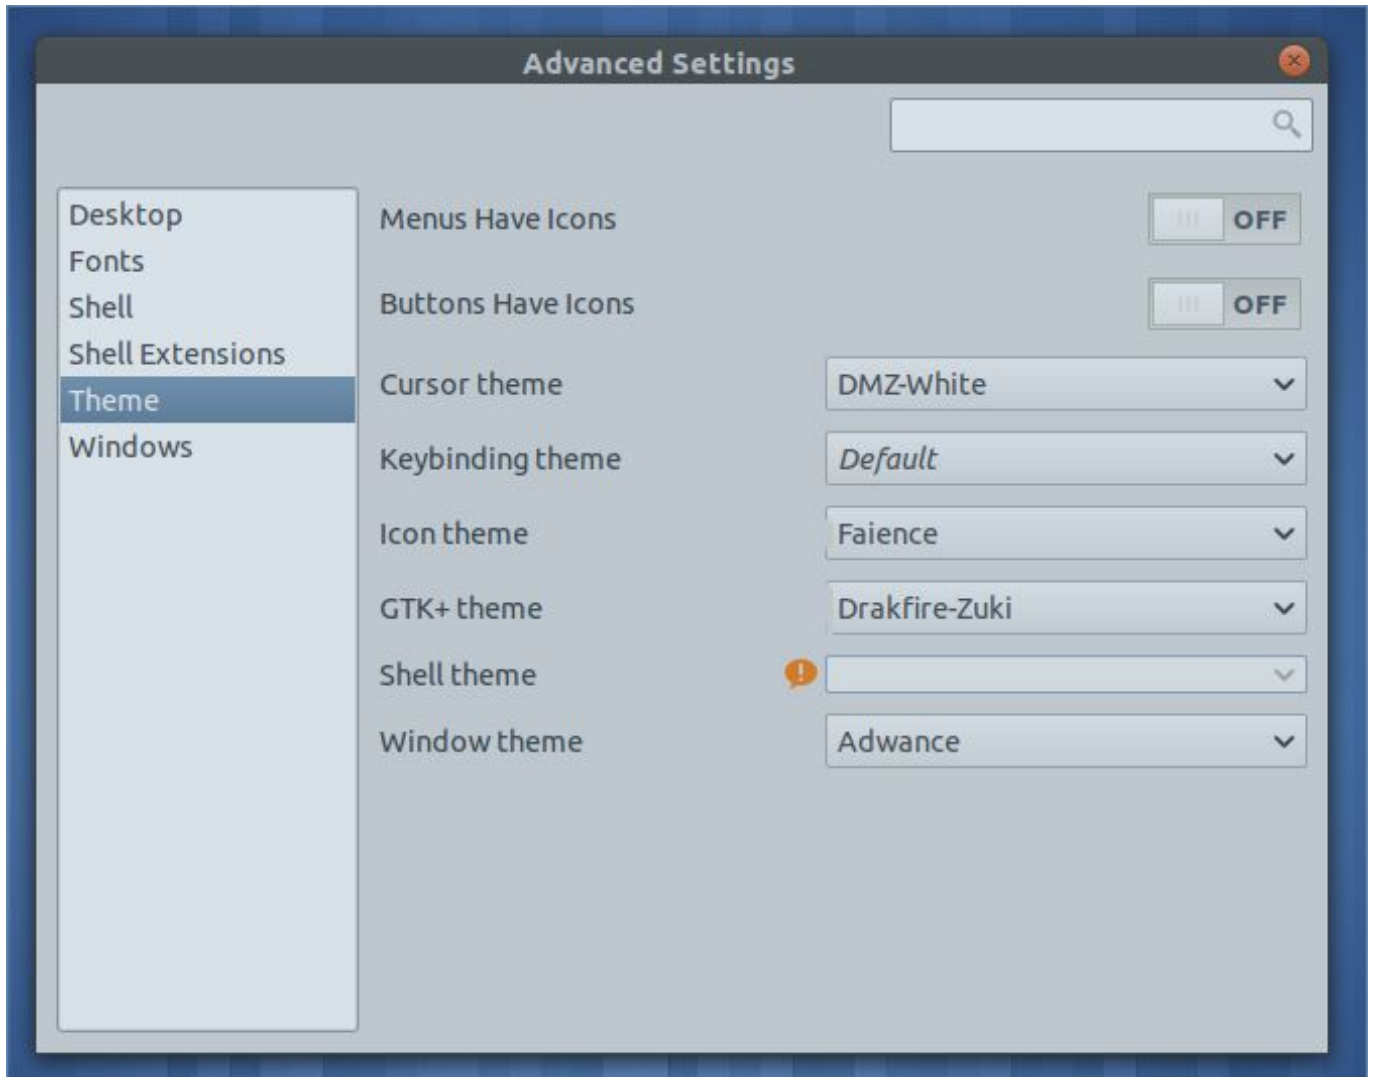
Advanced Settings

Desktop
Fonts
Shell
Shell Extensions
Theme
Windows

Menus Have Icons OFF

Buttons Have Icons OFF

Cursor theme DMZ-White

Keybinding theme Default

Icon theme Faience

GTK+ theme Drakfire-Zuki

Shell theme

Window theme Adwance